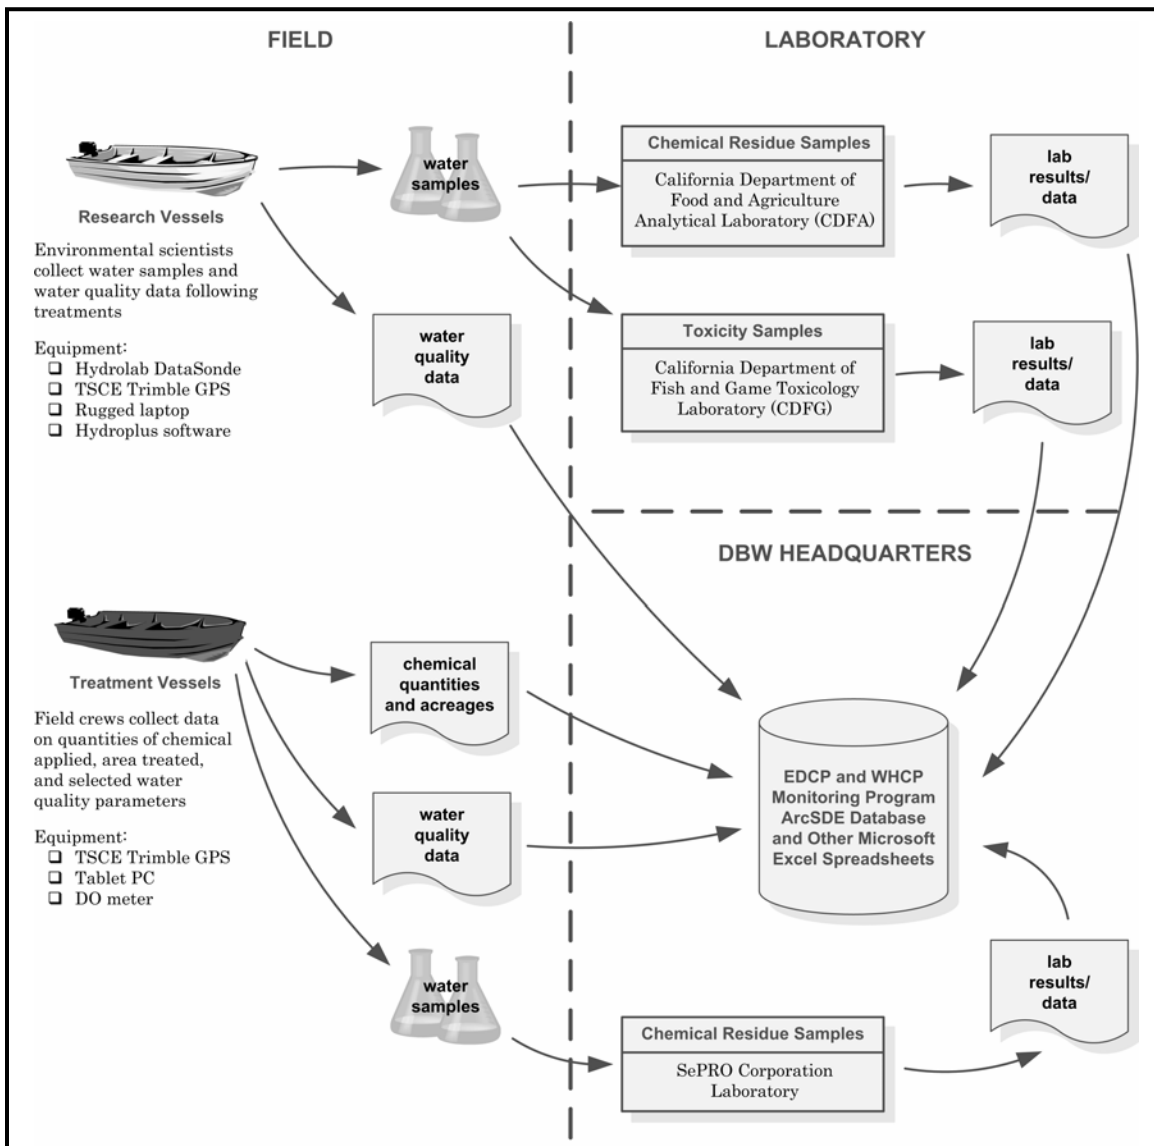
FIELD

LABORATORY

Research Vessels

Environmental scientists collect water samples and water quality data following treatments

Equipment:
❑ Hydrolab DataSonde
❑ TSCE Trimble GPS
❑ Rugged laptop
❑ Hydroplus software

water samples

water quality data

Chemical Residue Samples

California Department of Food and Agriculture Analytical Laboratory (CDFA)

lab results/ data

Toxicity Samples

California Department of Fish and Game Toxicology Laboratory (CDFG)

lab results/ data

DBW HEADQUARTERS

Treatment Vessels

Field crews collect data on quantities of chemical applied, area treated, and selected water quality parameters

Equipment:
❑ TSCE Trimble GPS
❑ Tablet PC
❑ DO meter

chemical quantities and acreages

water quality data

water samples

EDCP and WHCP Monitoring Program ArcSDE Database and Other Microsoft Excel Spreadsheets

lab results/ data

Chemical Residue Samples

SePRO Corporation Laboratory